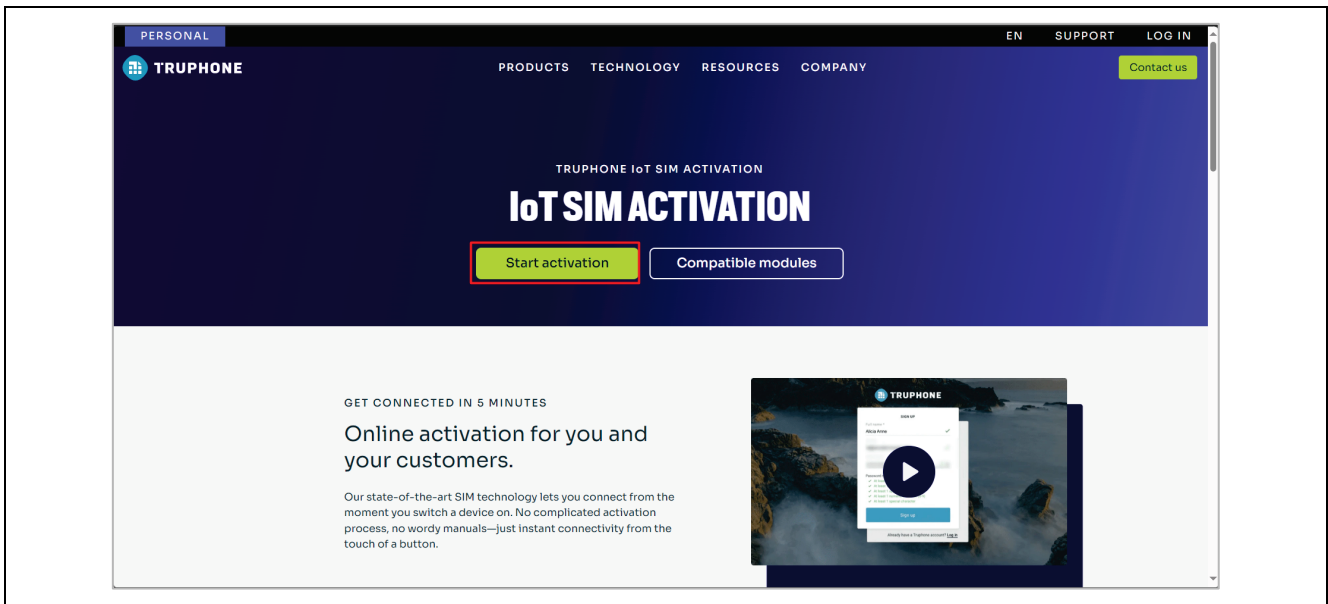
PERSONAL

EN SUPPORT LOG IN

TRUPHONE

PRODUCTS TECHNOLOGY RESOURCES COMPANY

Contact us

TRUPHONE IoT SIM ACTIVATION

IoT SIM ACTIVATION

Start activation

Compatible modules

GET CONNECTED IN 5 MINUTES

Online activation for you and your customers.

Our state-of-the-art SIM technology lets you connect from the moment you switch a device on. No complicated activation process, no wordy manuals—just instant connectivity from the touch of a button.

TRUPHONE

SIGN UP

Alicia Anne

Sign up

Already have a Truphone account? Log in